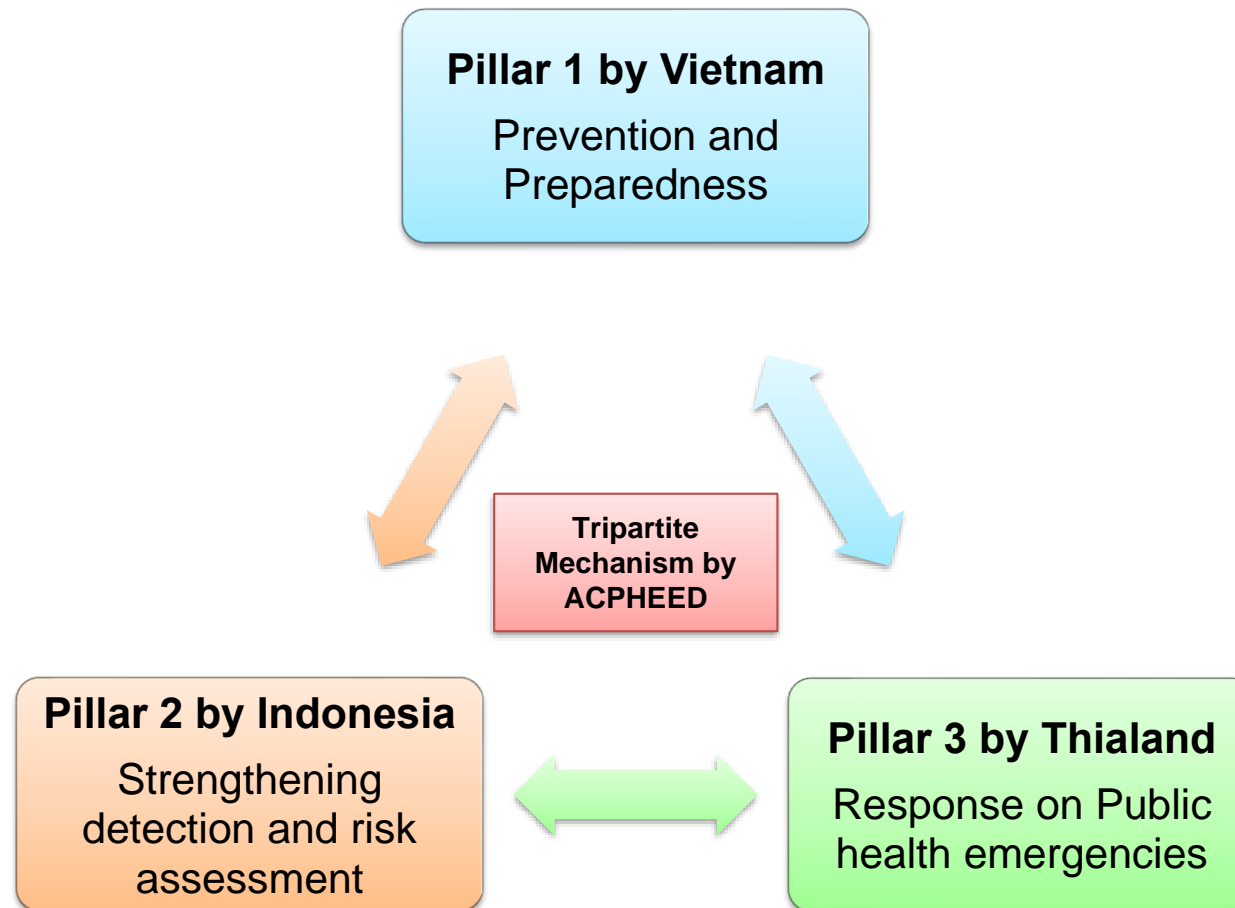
Pillar 1 by Vietnam
Prevention and Preparedness

Tripartite Mechanism by ACPHEED

Pillar 2 by Indonesia
Strengthening detection and risk assessment

Pillar 3 by Thialand
Response on Public health emergencies